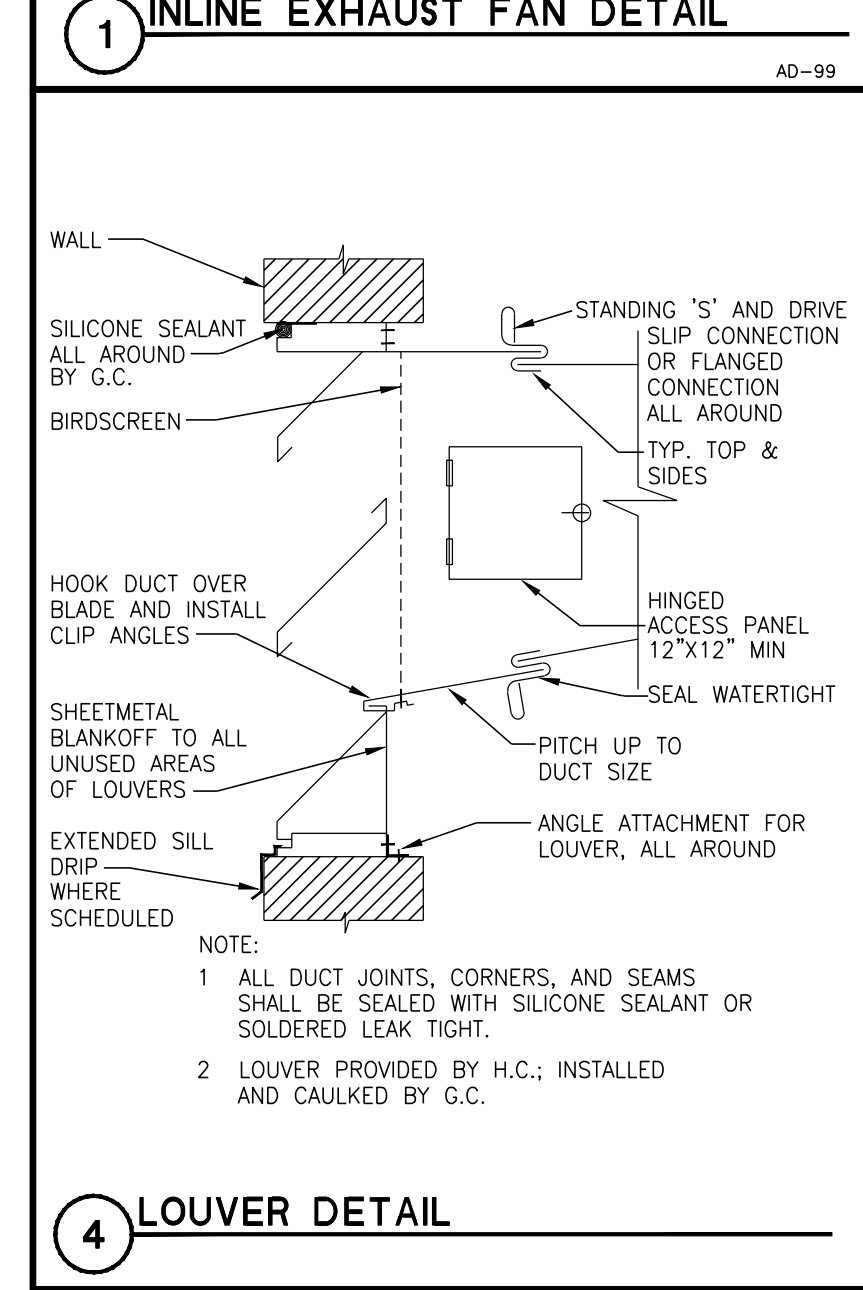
1 INLINE EXHAUST FAN DETAIL

AD–99

WALL

SILICONE SEALANT ALL AROUND BY G.C.

BIRDSCREEN

STANDING 'S' AND DRIVE SLIP CONNECTION OR FLANGED CONNECTION ALL AROUND

TYP. TOP & SIDES

HOOK DUCT OVER BLADE AND INSTALL CLIP ANGLES

HINGED ACCESS PANEL 12"X12" MIN

SEAL WATERTIGHT

SHEETMETAL BLANKOFF TO ALL UNUSED AREAS OF LOUVERS

PITCH UP TO DUCT SIZE

EXTENDED SILL DRIP WHERE SCHEDULED

ANGLE ATTACHMENT FOR LOUVER, ALL AROUND

NOTE:

1 ALL DUCT JOINTS, CORNERS, AND SEAMS SHALL BE SEALED WITH SILICONE SEALANT OR SOLDERED LEAK TIGHT.

2 LOUVER PROVIDED BY H.C.; INSTALLED AND CAULKED BY G.C.

4 LOUVER DETAIL